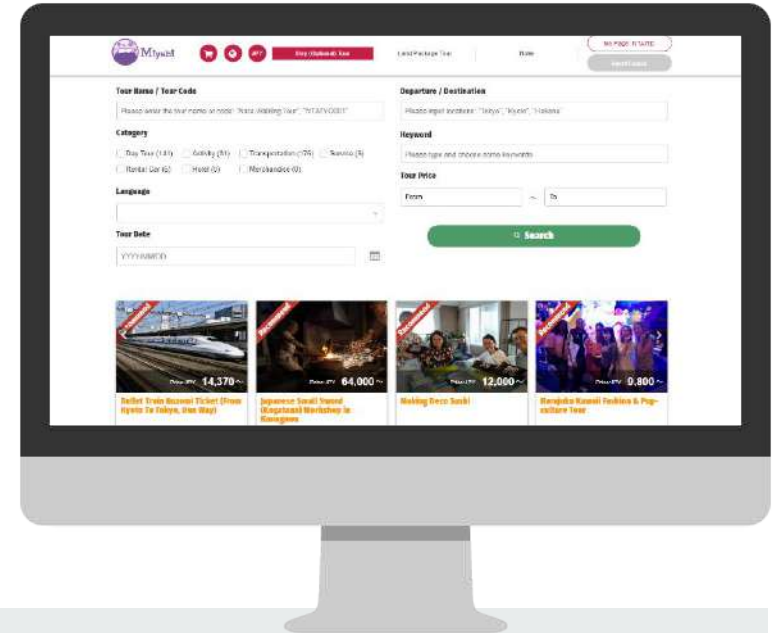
Miyabi

Day (Optional) Tour

Land Package Tour

Hotel

My Page (NAME)

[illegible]

Tour Name / Tour Code

Please enter the tour name or code: "Nara Walking Tour", "NTATYO001"

Category

Day Tour (131)

Activity (51)

Transportation (79)

Service (5)

Rental Car (6)

Hotel (0)

Merchandise (0)

Language

Tour Date

YYYYMMDD

Departure / Destination

Please input locations: "Tokyo", "Kyoto", "Hakone"

Keyword

Please type and choose some keywords

Tour Price

From

~

To

Search

Recommend

Price JPY 14,370 ~

Bullet Train Nozomi Ticket (From Kyoto To Tokyo, One Way)

Recommend

Price JPY 64,000 ~

Japanese Small Sword (Kogatana) Workshop in Kanagawa

Recommend

Price JPY 12,000 ~

Making Deco Sushi

Recommend

Price JPY 9,800 ~

Harajuku Kawaii Fashion & Pop-culture Tour